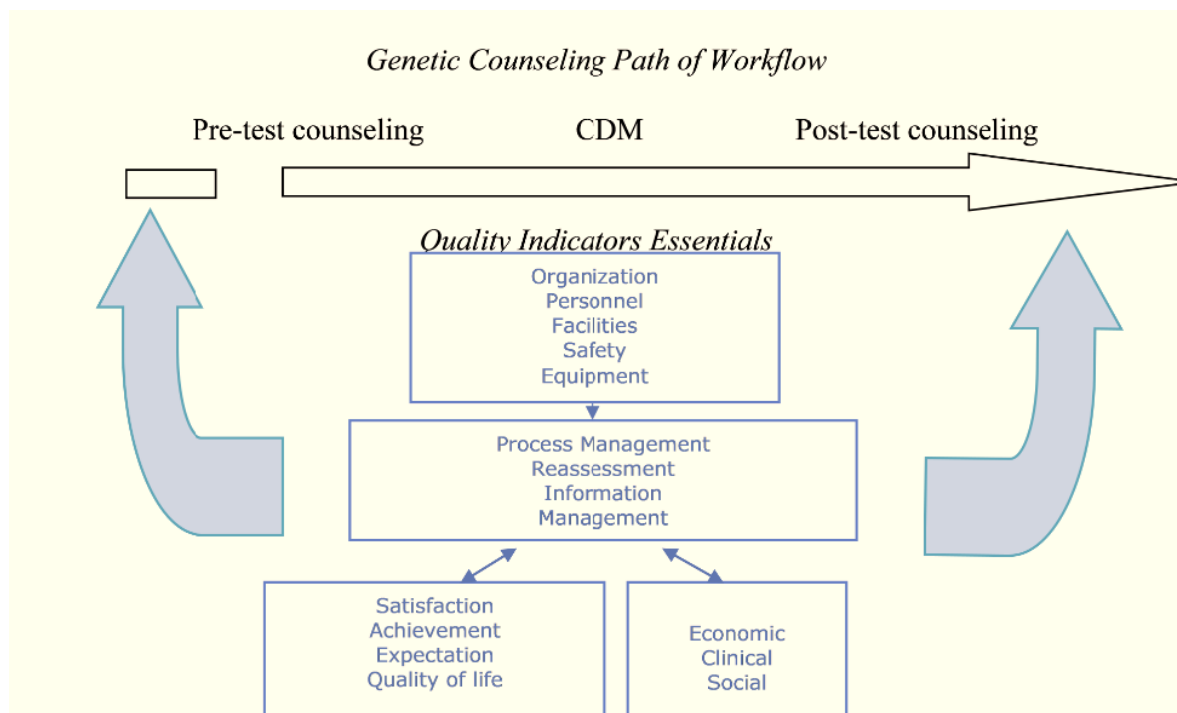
*Genetic Counseling Path of Workflow*

Pre-test counseling CDM Post-test counseling

*Quality Indicators Essentials*

Organization
Personnel
Facilities
Safety
Equipment

Process Management
Reassessment
Information
Management

Satisfaction
Achievement
Expectation
Quality of life

Economic
Clinical
Social